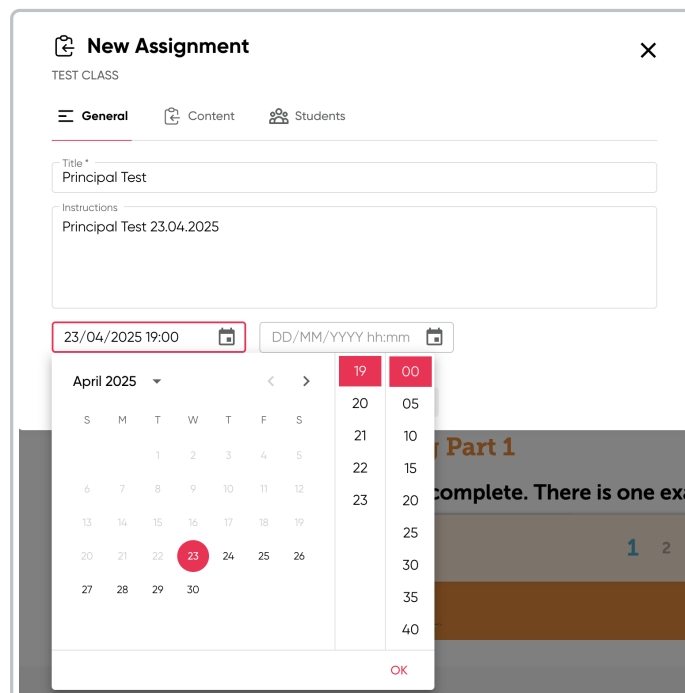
New Assignment
TEST CLASS

General Content Students

Title *
Principal Test

Instructions
Principal Test 23.04.2025

23/04/2025 19:00

DD/MM/YYYY hh:mm

April 2025

| S | M | T | W | T | F | S |
|---|---|---|---|---|---|---|
| | | 1 | 2 | 3 | 4 | 5 |
| 6 | 7 | 8 | 9 | 10 | 11 | 12 |
| 13 | 14 | 15 | 16 | 17 | 18 | 19 |
| 20 | 21 | 22 | 23 | 24 | 25 | 26 |
| 27 | 28 | 29 | 30 | | | |

19
20
21
22
23

00
05
10
15
20
25
30
35
40

OK

y Part 1
complete. There is one exa
1 2